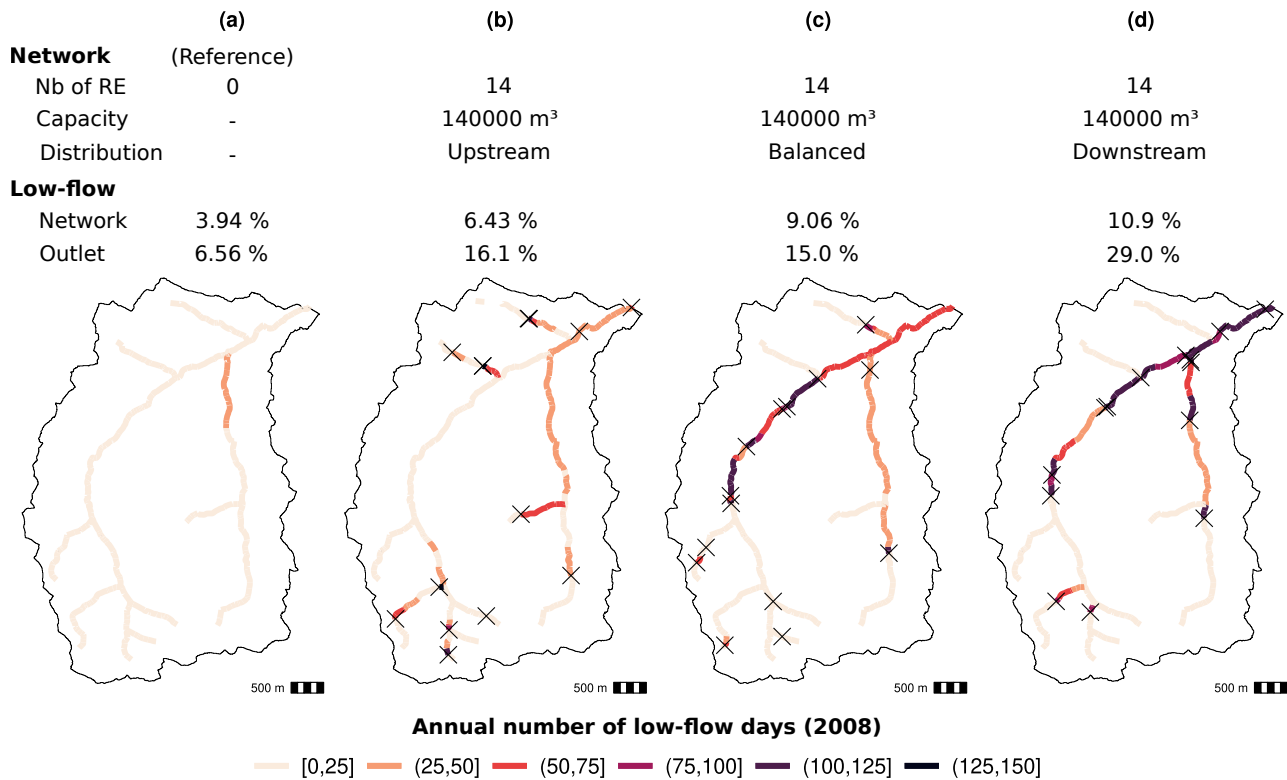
| | (a) | (b) | (c) | (d) |
|---|---|---|---|---|
| **Network** | (Reference) | | | |
| Nb of RE | 0 | 14 | 14 | 14 |
| Capacity | - | 140000 m³ | 140000 m³ | 140000 m³ |
| Distribution | - | Upstream | Balanced | Downstream |
| **Low-flow** | | | | |
| Network | 3.94 % | 6.43 % | 9.06 % | 10.9 % |
| Outlet | 6.56 % | 16.1 % | 15.0 % | 29.0 % |

500 m

500 m

500 m

500 m

**Annual number of low-flow days (2008)**

[0,25] (25,50] (50,75] (75,100] (100,125] (125,150]